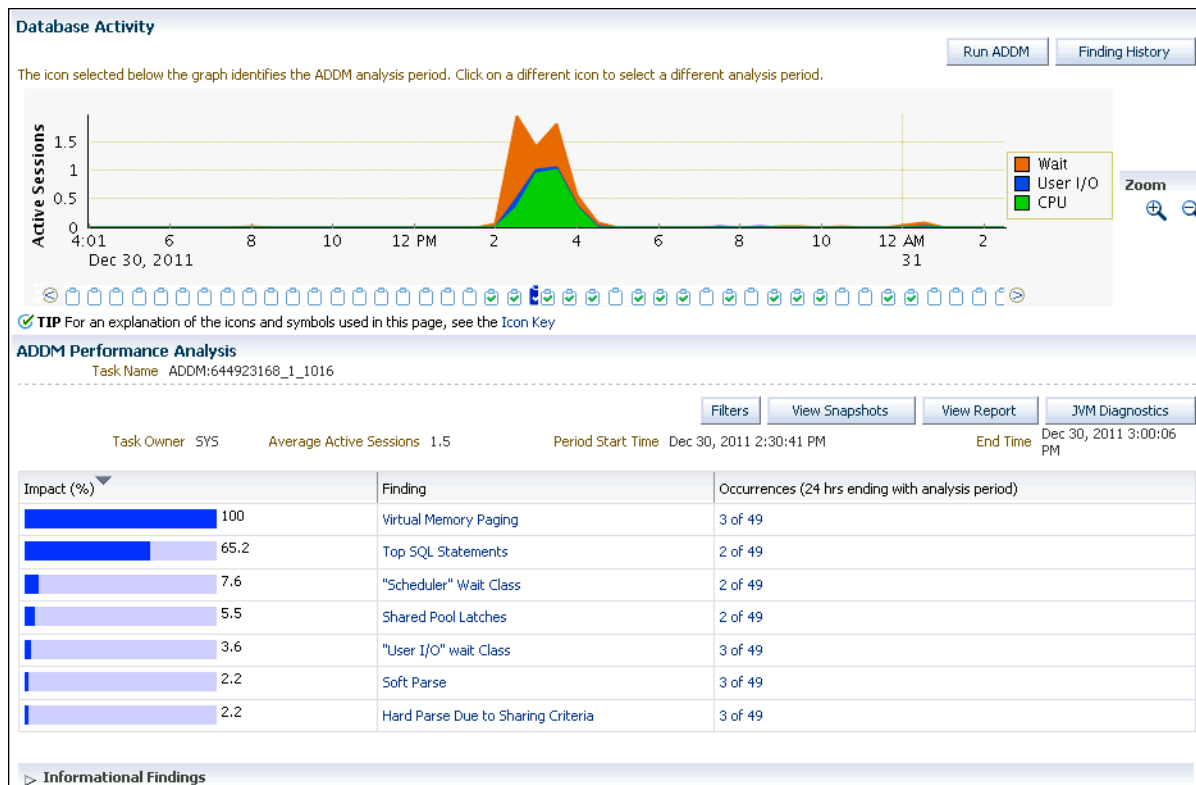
Database Activity

Run ADDM | Finding History

The icon selected below the graph identifies the ADDM analysis period. Click on a different icon to select a different analysis period.

Active Sessions
1.5
1
0.5
0
4:01
Dec 30, 2011
6
8
10
12 PM
2
4
6
8
10
12 AM
31
2

Wait
User I/O
CPU

Zoom

TIP For an explanation of the icons and symbols used in this page, see the Icon Key

ADDM Performance Analysis

Task Name ADDM:644923168_1_1016

Filters | View Snapshots | View Report | JVM Diagnostics

Task Owner SYS    Average Active Sessions 1.5    Period Start Time Dec 30, 2011 2:30:41 PM    End Time Dec 30, 2011 3:00:06 PM

| Impact (%) | Finding | Occurrences (24 hrs ending with analysis period) |
|---|---|---|
| 100 | Virtual Memory Paging | 3 of 49 |
| 65.2 | Top SQL Statements | 2 of 49 |
| 7.6 | "Scheduler" Wait Class | 2 of 49 |
| 5.5 | Shared Pool Latches | 2 of 49 |
| 3.6 | "User I/O" wait Class | 3 of 49 |
| 2.2 | Soft Parse | 3 of 49 |
| 2.2 | Hard Parse Due to Sharing Criteria | 3 of 49 |

Informational Findings